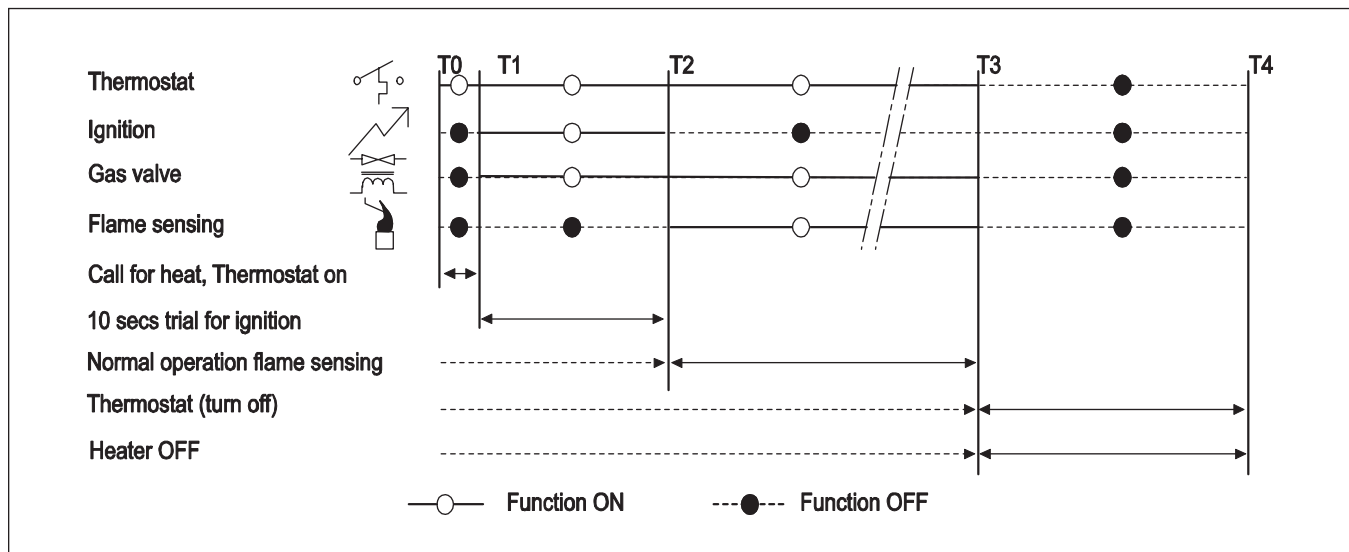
T0 T1 T2 T3 T4

Thermostat

Ignition

Gas valve

Flame sensing

Call for heat, Thermostat on

10 secs trial for ignition

Normal operation flame sensing

Thermostat (turn off)

Heater OFF

Function ON

Function OFF